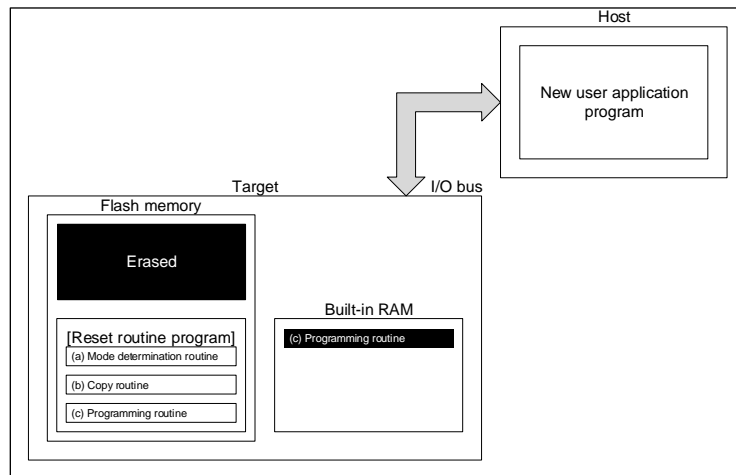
Host

New user application program

Target

I/O bus

Flash memory

Erased

[Reset routine program]

(a) Mode determination routine

(b) Copy routine

(c) Programming routine

Built-in RAM

(c) Programming routine